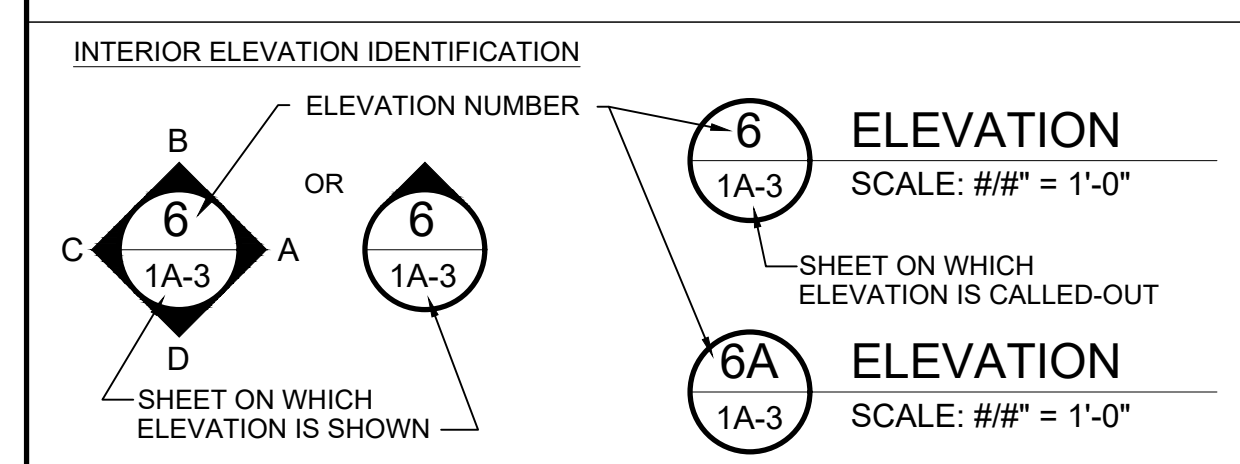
INTERIOR ELEVATION IDENTIFICATION

ELEVATION NUMBER

B

C

6

1A-3

A

D

OR

6

1A-3

SHEET ON WHICH ELEVATION IS SHOWN

6

1A-3

ELEVATION

SCALE: #/#" = 1'-0"

SHEET ON WHICH ELEVATION IS CALLED-OUT

6A

1A-3

ELEVATION

SCALE: #/#" = 1'-0"